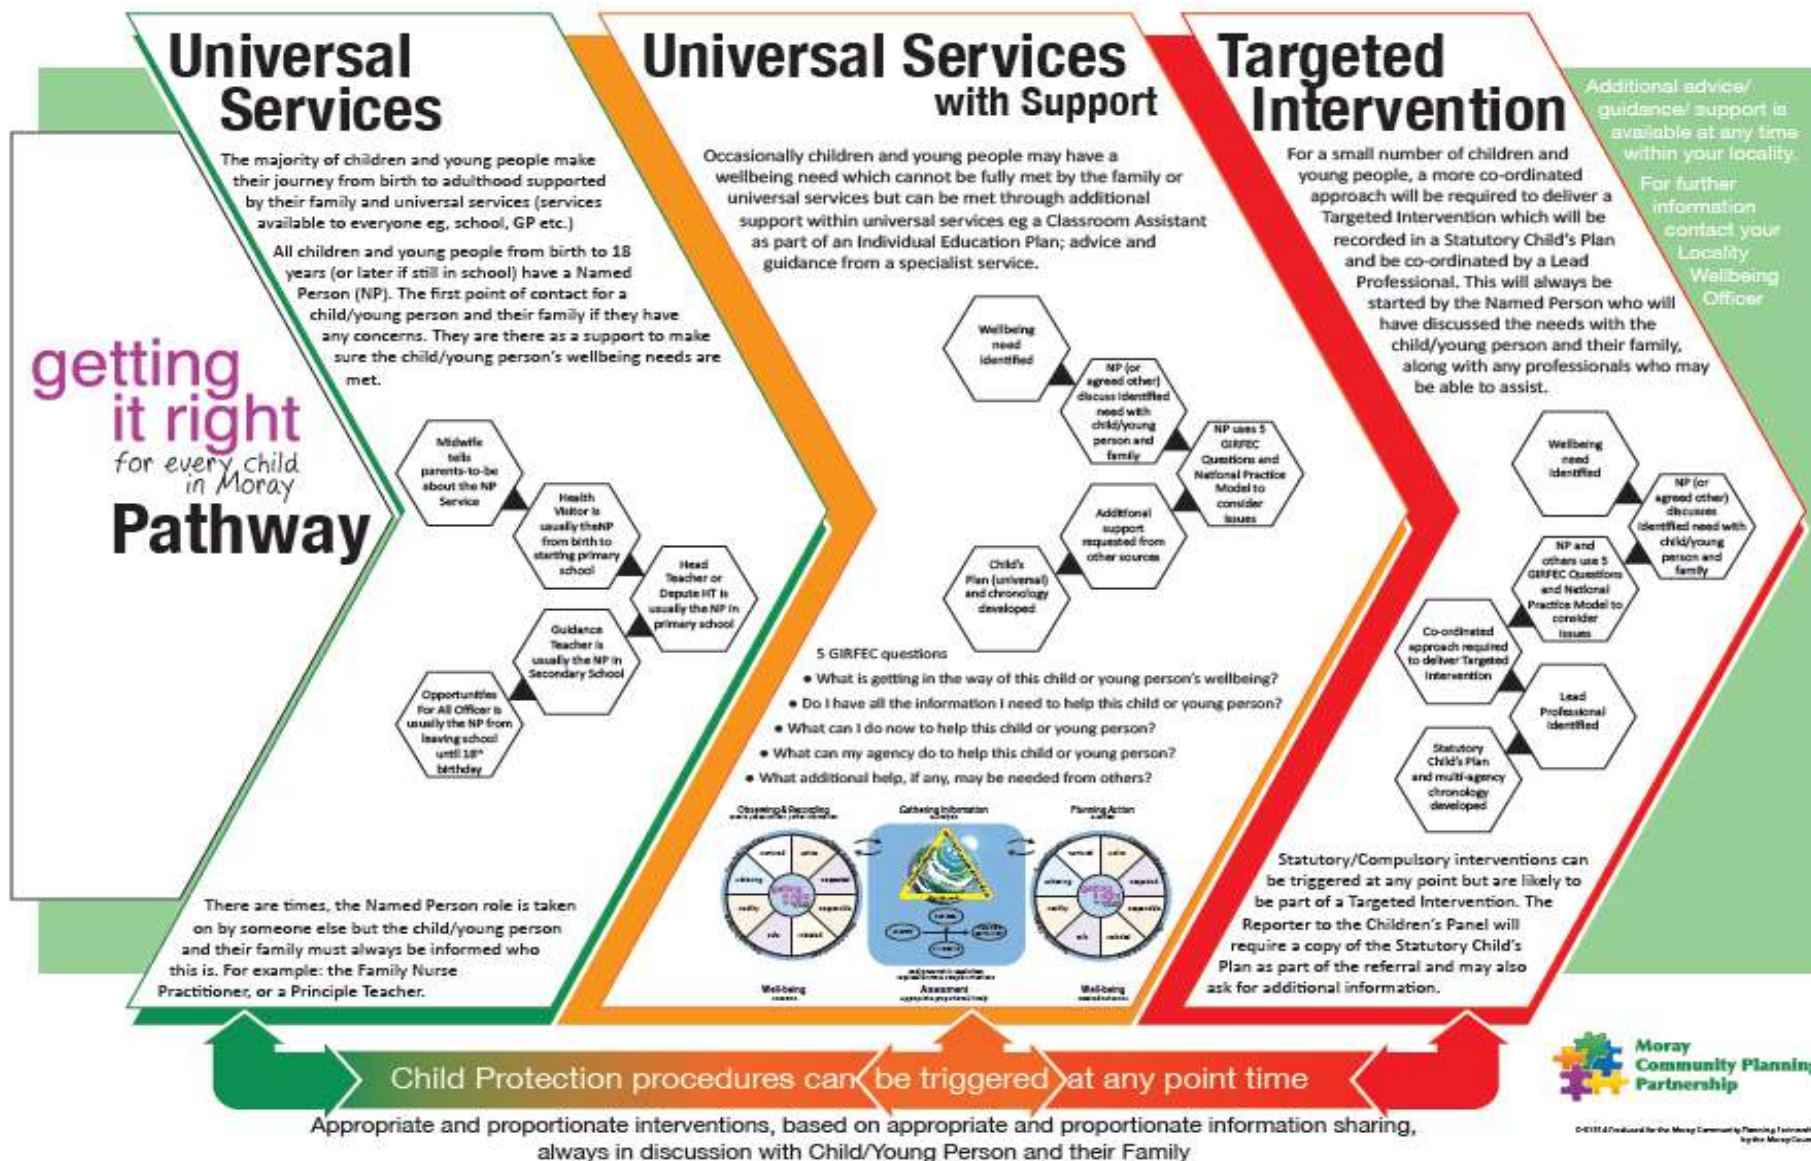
getting it right
for every child in Moray
Pathway

Universal Services

The majority of children and young people make their journey from birth to adulthood supported by their family and universal services (services available to everyone eg, school, GP etc.)

All children and young people from birth to 18 years (or later if still in school) have a Named Person (NP). The first point of contact for a child/young person and their family if they have any concerns. They are there as a support to make sure the child/young person's wellbeing needs are met.

Midwife tells parents-to-be about the NP Service

Health Visitor is usually theNP from birth to starting primary school

Head Teacher or Depute HT is usually the NP in primary school

Guidance Teacher is usually the NP in Secondary School

Opportunities For All Officer is usually the NP from leaving school until 18th birthday

There are times, the Named Person role is taken on by someone else but the child/young person and their family must always be informed who this is. For example: the Family Nurse Practitioner, or a Principle Teacher.

Universal Services with Support

Occasionally children and young people may have a wellbeing need which cannot be fully met by the family or universal services but can be met through additional support within universal services eg a Classroom Assistant as part of an Individual Education Plan; advice and guidance from a specialist service.

Wellbeing need identified

NP (or agreed other) discuss identified need with child/young person and family

NP uses 5 GIRFEC Questions and National Practice Model to consider issues

Additional support requested from other sources

Child's Plan (universal) and chronology developed

5 GIRFEC questions
• What is getting in the way of this child or young person's wellbeing?
• Do I have all the information I need to help this child or young person?
• What can I do now to help this child or young person?
• What can my agency do to help this child or young person?
• What additional help, if any, may be needed from others?

Observing & Recording
Gathering Information
Planning Action
Well-being
Assessment
Well-being

Targeted Intervention

For a small number of children and young people, a more co-ordinated approach will be required to deliver a Targeted Intervention which will be recorded in a Statutory Child's Plan and be co-ordinated by a Lead Professional. This will always be started by the Named Person who will have discussed the needs with the child/young person and their family, along with any professionals who may be able to assist.

Wellbeing need identified

NP (or agreed other) discusses identified need with child/young person and family

NP and others use 5 GIRFEC Questions and National Practice Model to consider issues

Co-ordinated approach required to deliver Targeted Intervention

Lead Professional identified

Statutory Child's Plan and multi-agency chronology developed

Statutory/Compulsory interventions can be triggered at any point but are likely to be part of a Targeted Intervention. The Reporter to the Children's Panel will require a copy of the Statutory Child's Plan as part of the referral and may also ask for additional information.

Additional advice/ guidance/ support is available at any time within your locality.

For further information contact your Locality Wellbeing Officer

Child Protection procedures can be triggered at any point time

Appropriate and proportionate interventions, based on appropriate and proportionate information sharing, always in discussion with Child/Young Person and their Family

Moray Community Planning Partnership

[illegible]